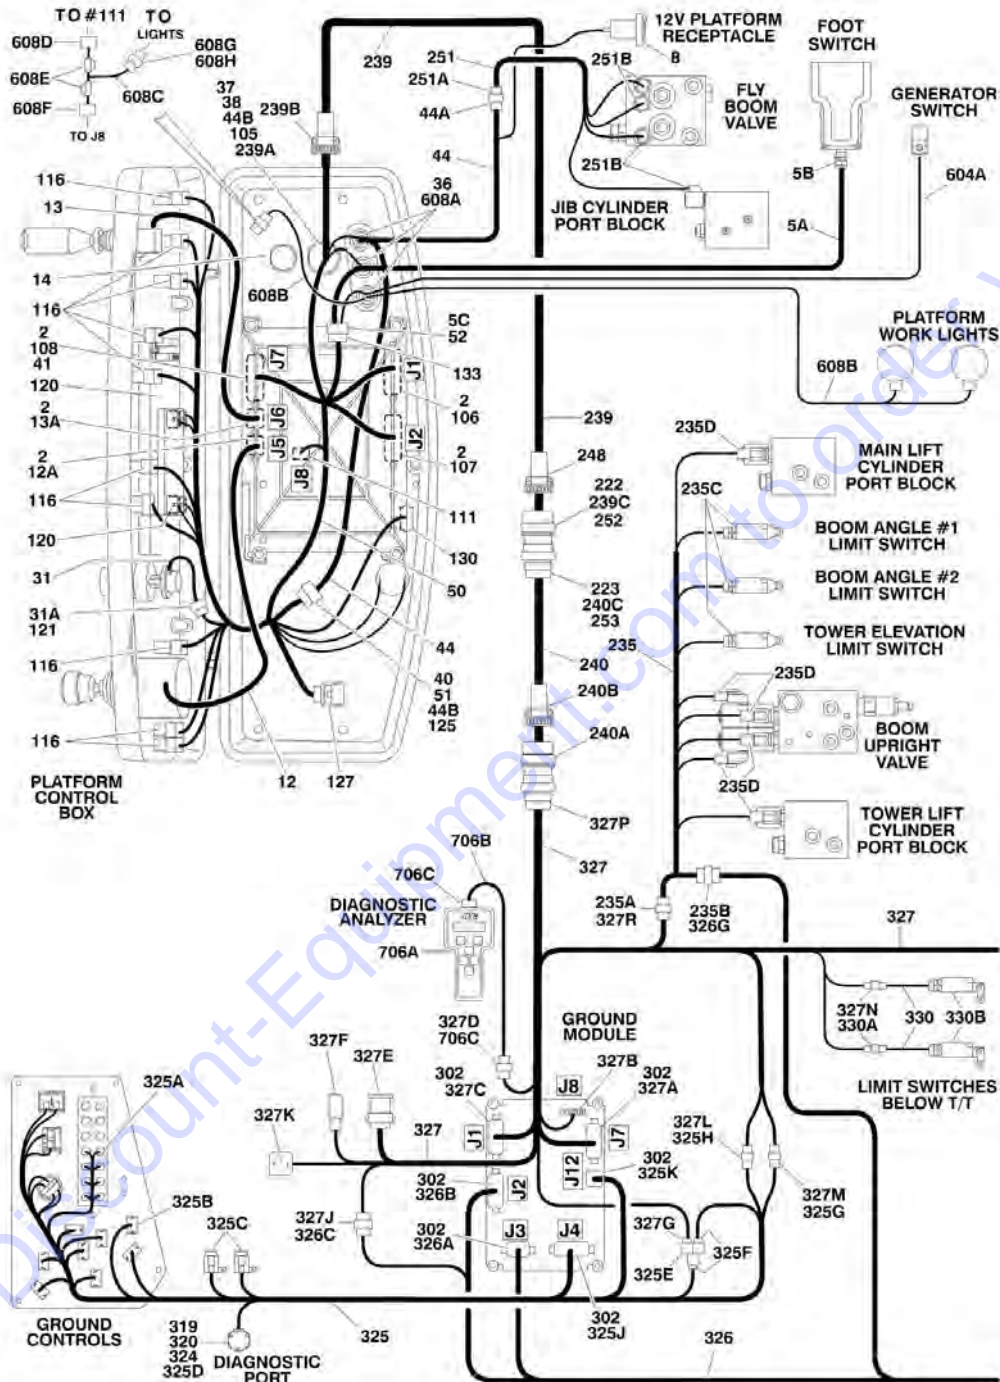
TO #111 TO LIGHTS
608D
608G
608H
608E
608C
608F
TO J8
37
38
44B
105
239A
239B
239
251
251A
44A
44
36
608A
12V PLATFORM RECEPTACLE
B
251B
FLY BOOM VALVE
251B
JIB CYLINDER PORT BLOCK
FOOT SWITCH
5B
5A
GENERATOR SWITCH
604A
116
13
14
116
2
108
41
120
2
13A
2
12A
116
120
31
31A
121
116
116
608B
5C
52
133
2
106
2
107
111
130
50
44
40
51
44B
125
12
127
J7
J1
J6
J2
J5
J8
PLATFORM CONTROL BOX
PLATFORM WORK LIGHTS
608B
239
248
222
239C
252
223
240C
253
235
240
240B
240A
327P
327
235D
MAIN LIFT CYLINDER PORT BLOCK
235C
BOOM ANGLE #1 LIMIT SWITCH
BOOM ANGLE #2 LIMIT SWITCH
TOWER ELEVATION LIMIT SWITCH
235D
BOOM UPRIGHT VALVE
235D
TOWER LIFT CYLINDER PORT BLOCK
706B
706C
DIAGNOSTIC ANALYZER
706A
235A
327R
235B
326G
327
327N
330A
330
330B
LIMIT SWITCHES BELOW T/T
GROUND MODULE
327D
706C
327B
302
327A
302
327C
J8
327F
327E
327K
327
J1
J7
327L
325H
302
325K
J12
302
326B
J2
327M
325G
327J
326C
302
326A
J3
J4
327G
325F
325E
302
325J
325A
325B
325C
GROUND CONTROLS
319
320
324
325D
DIAGNOSTIC PORT
325
326